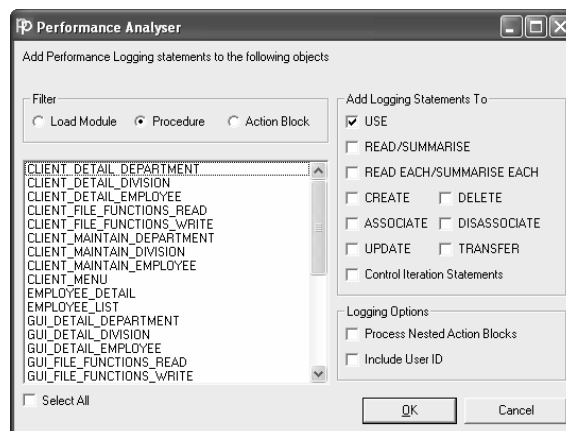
Performance Analyser

Add Performance Logging statements to the following objects

Filter
Load Module
Procedure
Action Block

CLIENT_DETAIL_DEPARTMENT
CLIENT_DETAIL_DIVISION
CLIENT_DETAIL_EMPLOYEE
CLIENT_FILE_FUNCTIONS_READ
CLIENT_FILE_FUNCTIONS_WRITE
CLIENT_MAINTAIN_DEPARTMENT
CLIENT_MAINTAIN_DIVISION
CLIENT_MAINTAIN_EMPLOYEE
CLIENT_MENU
EMPLOYEE_DETAIL
EMPLOYEE_LIST
GUI_DETAIL_DEPARTMENT
GUI_DETAIL_DIVISION
GUI_DETAIL_EMPLOYEE
GUI_FILE_FUNCTIONS_READ
GUI_FILE_FUNCTIONS_WRITE

Select All

Add Logging Statements To
USE
READ/SUMMARISE
READ EACH/SUMMARISE EACH
CREATE
DELETE
ASSOCIATE
DISASSOCIATE
UPDATE
TRANSFER
Control Iteration Statements

Logging Options
Process Nested Action Blocks
Include User ID

OK
Cancel